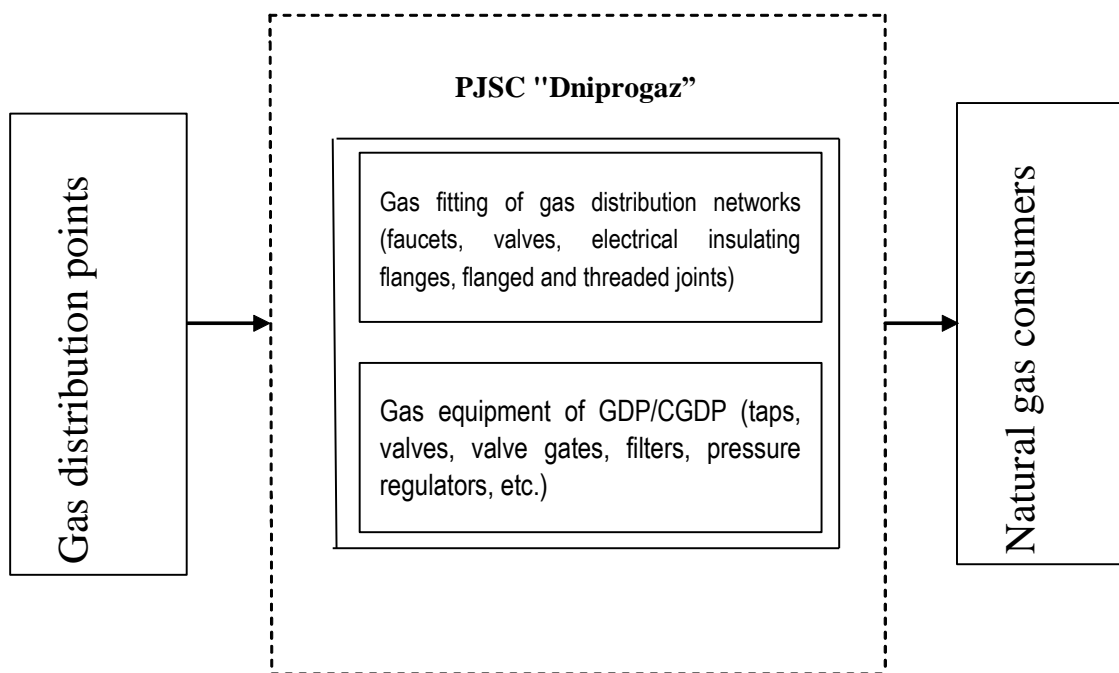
Gas distribution points

PJSC "Dniprogaz”

Gas fitting of gas distribution networks (faucets, valves, electrical insulating flanges, flanged and threaded joints)

Gas equipment of GDP/CGDP (taps, valves, valve gates, filters, pressure regulators, etc.)

Natural gas consumers